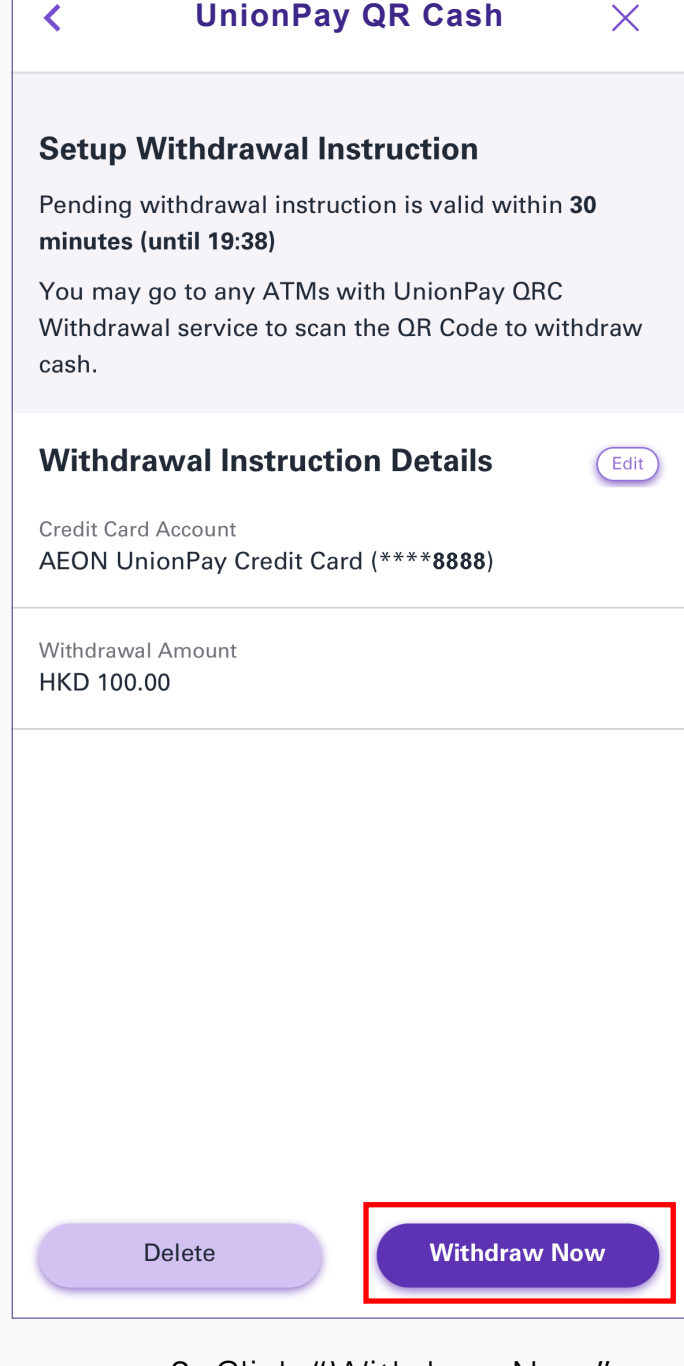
UnionPay QR Cash

Setup Withdrawal Instruction

Pending withdrawal instruction is valid within **30 minutes (until 19:38)**

You may go to any ATMs with UnionPay QRC Withdrawal service to scan the QR Code to withdraw cash.

Withdrawal Instruction Details

Edit

Credit Card Account
AEON UnionPay Credit Card (****8888)

Withdrawal Amount
HKD 100.00

Delete

Withdraw Now

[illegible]